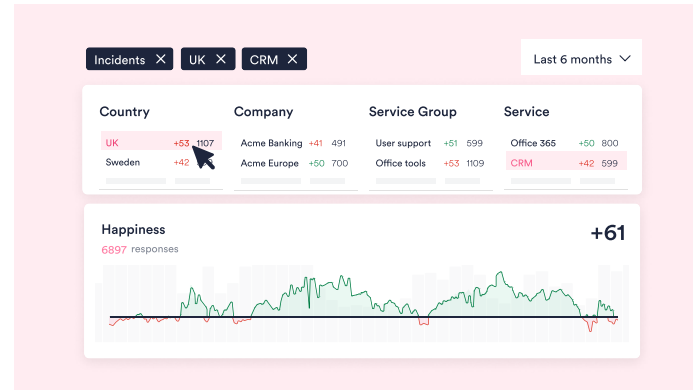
Incidents ✕ UK ✕ CRM ✕

Last 6 months

Country

UK +53 1107
Sweden +42

Company

Acme Banking +41 491
Acme Europe +50 700

Service Group

User support +51 599
Office tools +53 1109

Service

Office 365 +50 800
CRM +42 599

Happiness

6897 responses

+61